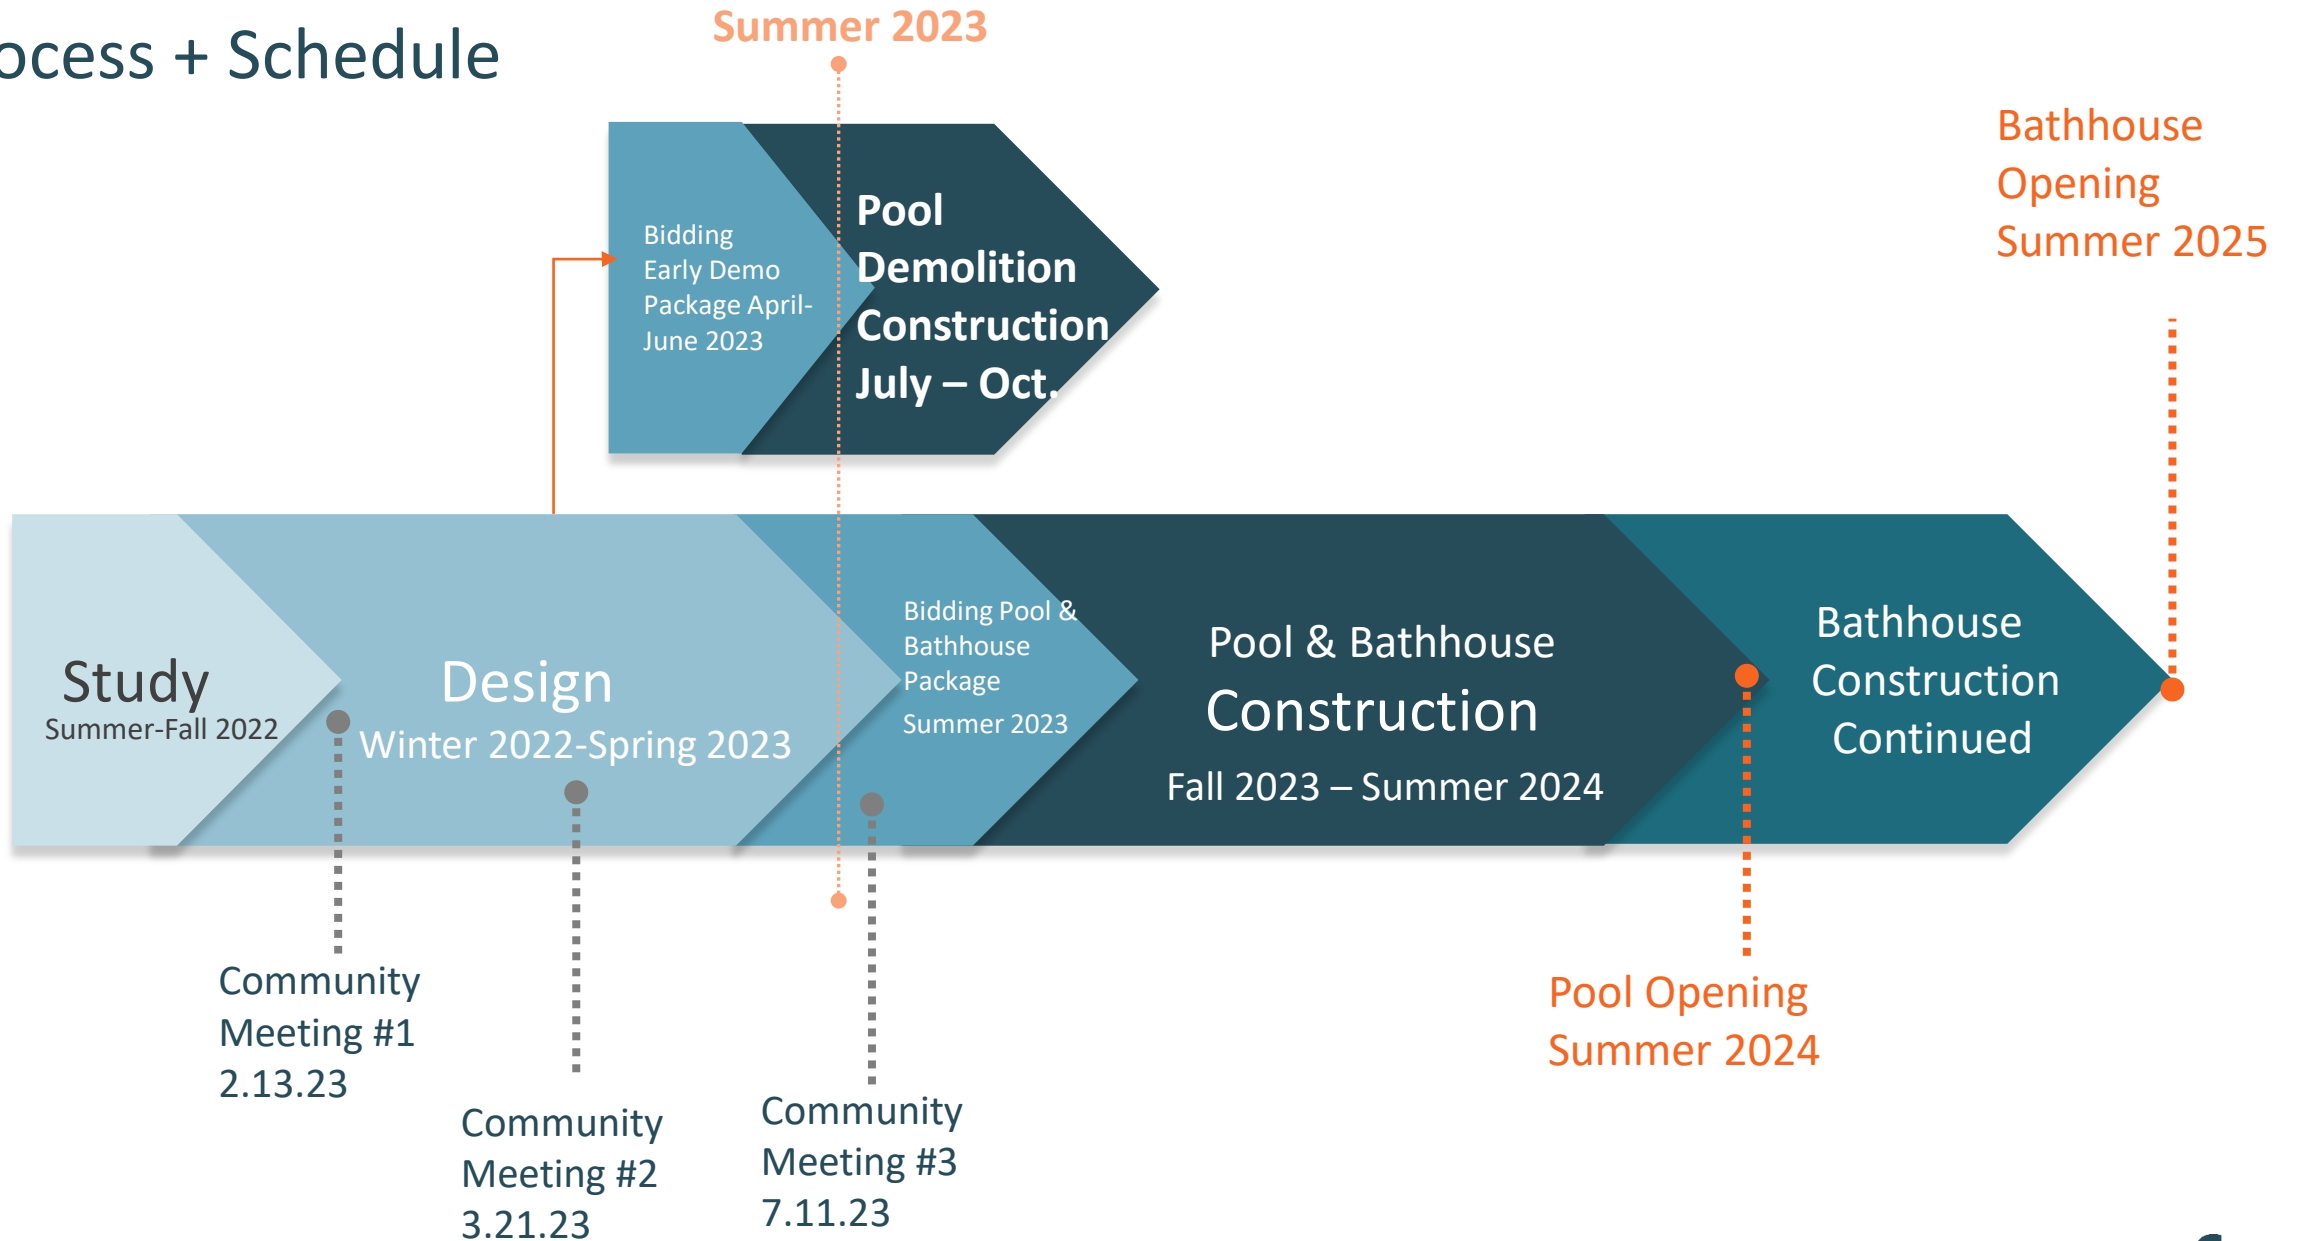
ocess + Schedule

Summer 2023

Bidding Early Demo Package April-June 2023

Pool Demolition Construction July – Oct.

Bathhouse Opening Summer 2025

Study
Summer-Fall 2022

Design
Winter 2022-Spring 2023

Bidding Pool & Bathhouse Package
Summer 2023

Pool & Bathhouse
Construction
Fall 2023 – Summer 2024

Bathhouse Construction Continued

Community Meeting #1
2.13.23

Community Meeting #2
3.21.23

Community Meeting #3
7.11.23

Pool Opening Summer 2024